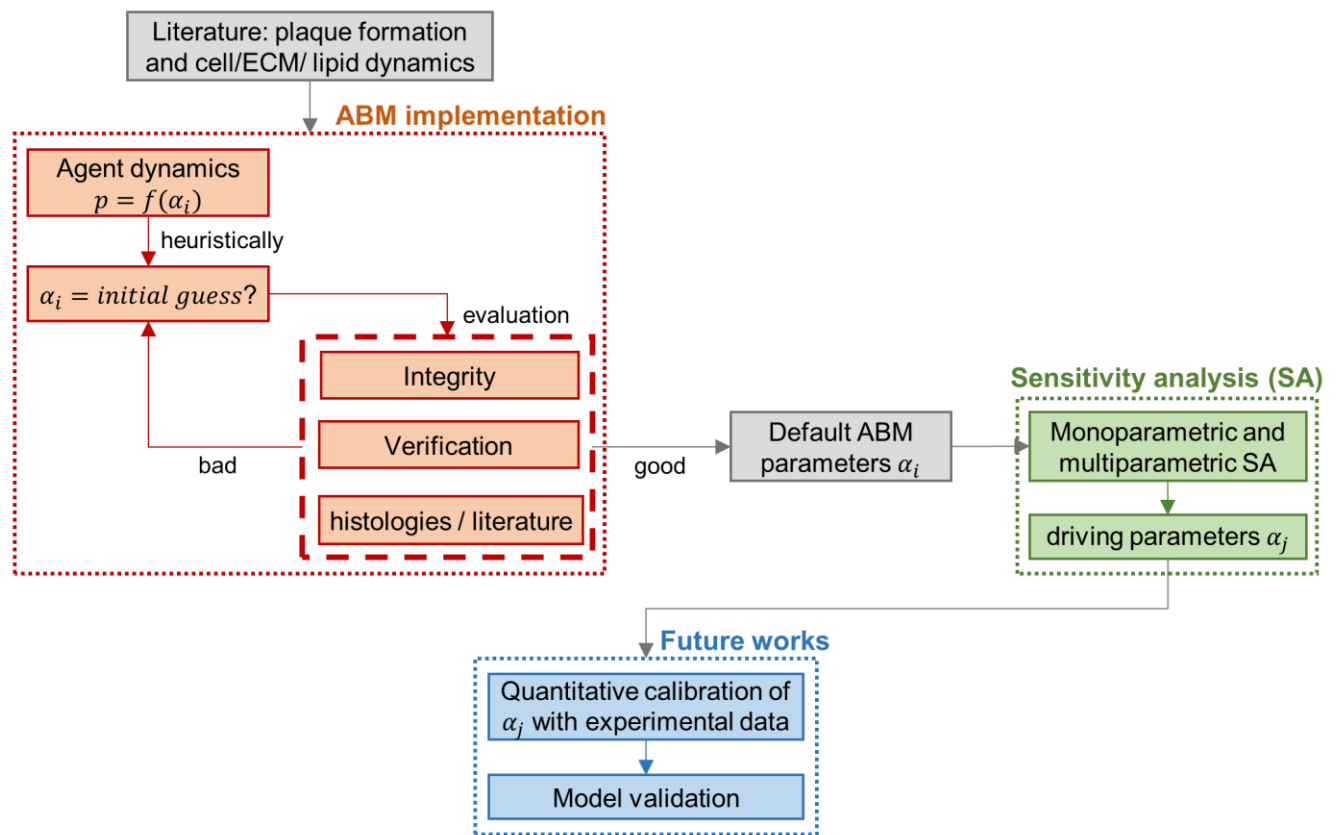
Literature: plaque formation and cell/ECM/ lipid dynamics

ABM implementation

Agent dynamics
$p = f(\alpha_i)$

heuristically

$\alpha_i = initial\ guess$?

evaluation

Integrity

Verification

histologies / literature

bad

good

Default ABM parameters $\alpha_i$

Sensitivity analysis (SA)

Monoparametric and multiparametric SA

driving parameters $\alpha_j$

Future works

Quantitative calibration of $\alpha_j$ with experimental data

Model validation